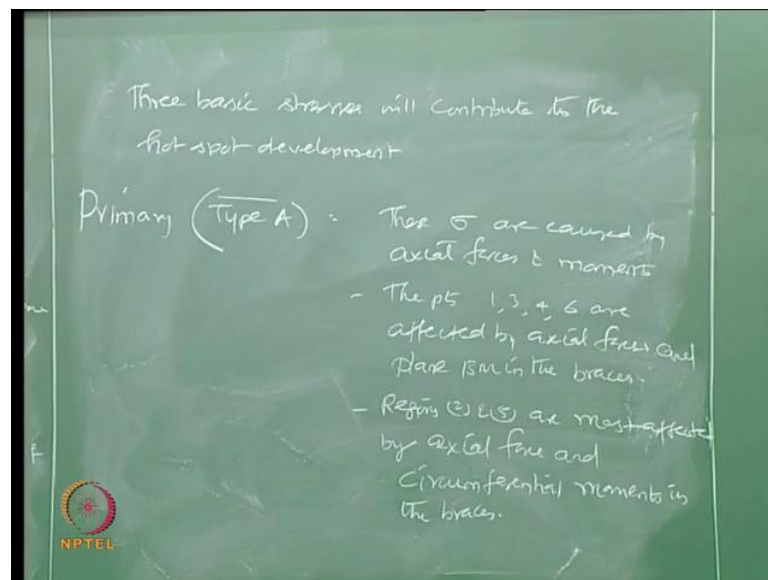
Three basic stresses will contribute to the hot spot development

Primary (Type A) : These $\sigma$ are caused by axial forces & moments

- The pts 1, 3, 4, 6 are affected by axial forces and plane BM in the braces.

- Regions (2) & (5) are most affected by axial force and circumferential moments in the braces.

NPTEL